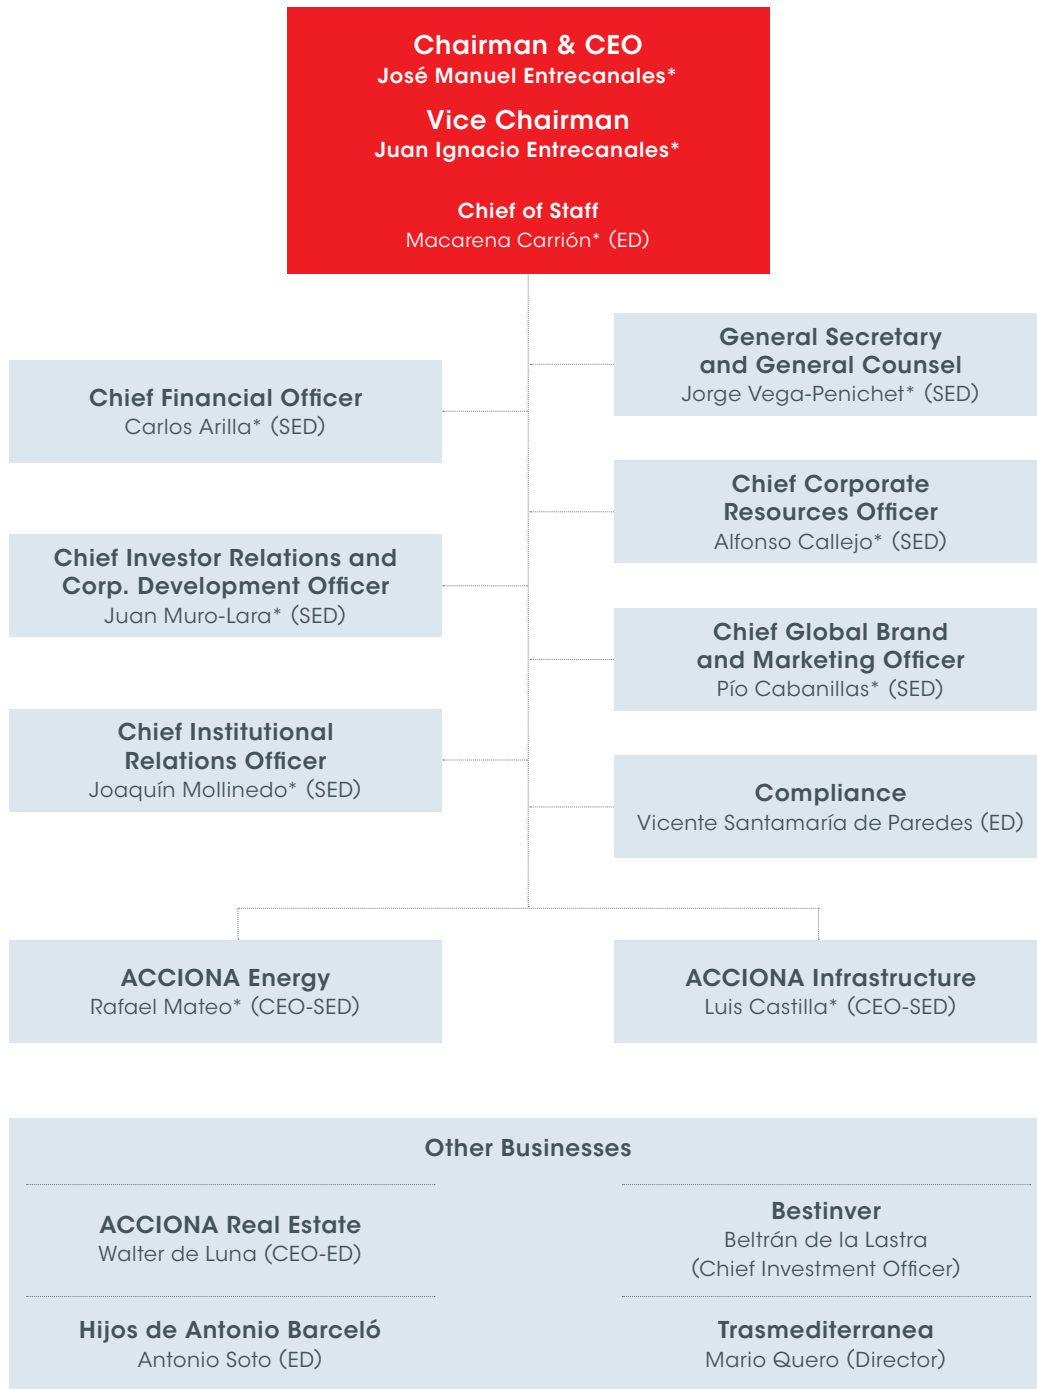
Chairman & CEO
José Manuel Entrecanales*

Vice Chairman
Juan Ignacio Entrecanales*

Chief of Staff
Macarena Carrión* (ED)

General Secretary and General Counsel
Jorge Vega-Penichet* (SED)

Chief Financial Officer
Carlos Arilla* (SED)

Chief Corporate Resources Officer
Alfonso Callejo* (SED)

Chief Investor Relations and Corp. Development Officer
Juan Muro-Lara* (SED)

Chief Global Brand and Marketing Officer
Pío Cabanillas* (SED)

Chief Institutional Relations Officer
Joaquín Mollinedo* (SED)

Compliance
Vicente Santamaría de Paredes (ED)

ACCIONA Energy
Rafael Mateo* (CEO-SED)

ACCIONA Infrastructure
Luis Castilla* (CEO-SED)

Other Businesses

ACCIONA Real Estate
Walter de Luna (CEO-ED)

Bestinver
Beltrán de la Lastra
(Chief Investment Officer)

Hijos de Antonio Barceló
Antonio Soto (ED)

Trasmediterranea
Mario Quero (Director)